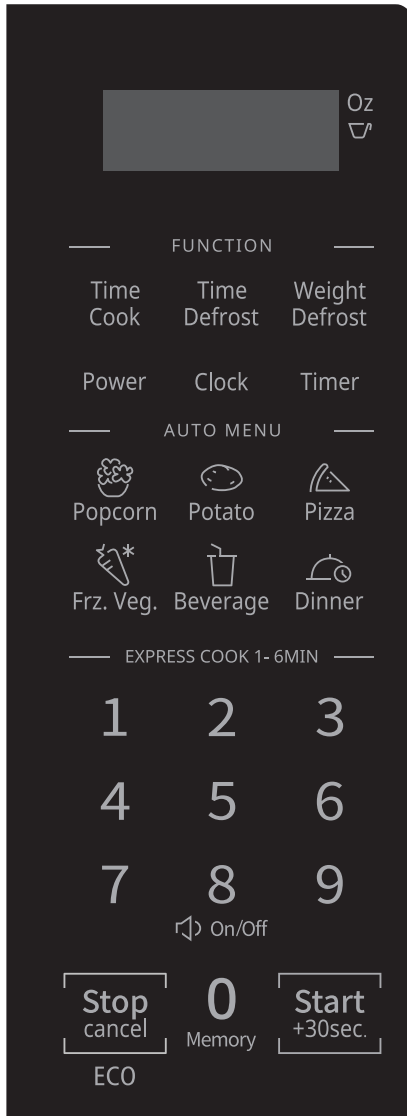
Oz

FUNCTION

Time Cook
Time Defrost
Weight Defrost

Power
Clock
Timer

AUTO MENU

Popcorn
Potato
Pizza

Frz. Veg.
Beverage
Dinner

EXPRESS COOK 1- 6MIN

1 2 3

4 5 6

7 8 9

On/Off

Stop cancel
0 Memory
Start +30sec.

ECO